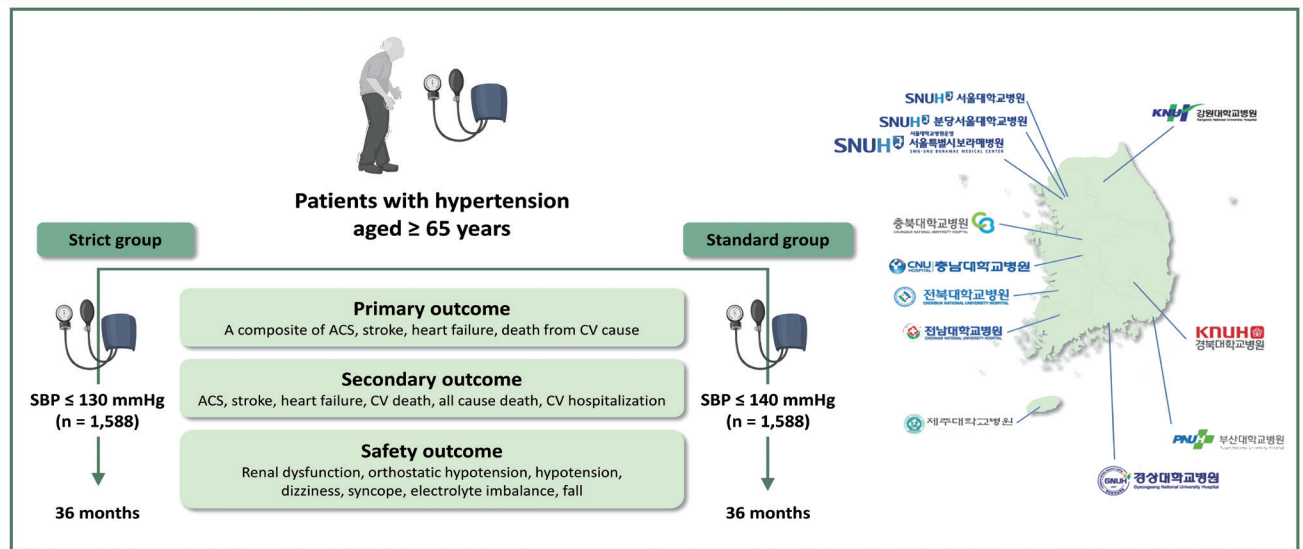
Patients with hypertension aged ≥ 65 years

Strict group

Standard group

SBP ≤ 130 mmHg
(n = 1,588)

36 months

Primary outcome
A composite of ACS, stroke, heart failure, death from CV cause

Secondary outcome
ACS, stroke, heart failure, CV death, all cause death, CV hospitalization

Safety outcome
Renal dysfunction, orthostatic hypotension, hypotension, dizziness, syncope, electrolyte imbalance, fall

SBP ≤ 140 mmHg
(n = 1,588)

36 months

SNUH 서울대학교병원
SNUH 분당서울대학교병원
SNUH 서울대학교병원운영 서울특별시보라매병원 SMG-SNU BORAMAE MEDICAL CENTER
KNUH 강원대학교병원 Kangwon National University Hospital
충북대학교병원 CHUNGBUK NATIONAL UNIVERSITY HOSPITAL
CNU HOSPITAL 충남대학교병원
전북대학교병원 CHONBUK NATIONAL UNIVERSITY HOSPITAL
전남대학교병원 CHONNAM NATIONAL UNIVERSITY HOSPITAL
KNUH 경북대학교병원
제주대학교병원
PNUH 부산대학교병원 Pusan National University Hospital
GNUH 경상대학교병원 Gyeongsang National University Hospital